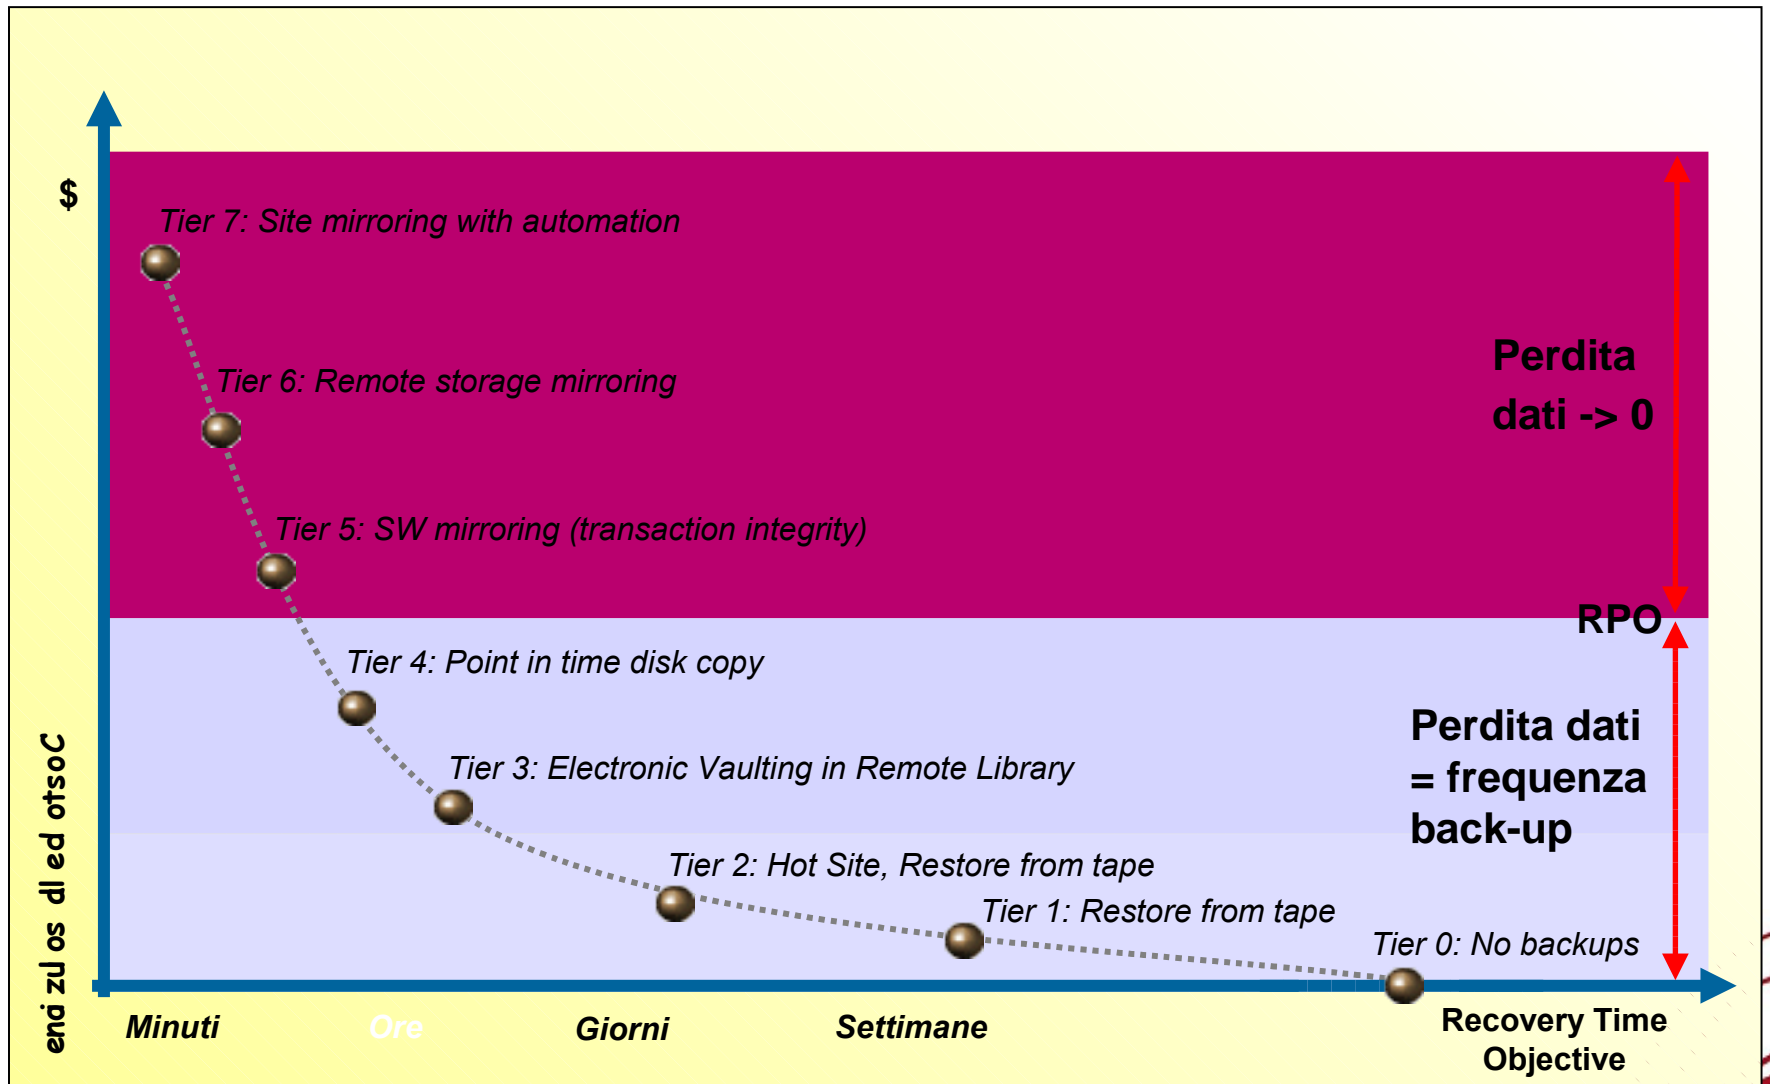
$

Tier 7: Site mirroring with automation

Tier 6: Remote storage mirroring

Tier 5: SW mirroring (transaction integrity)

Tier 4: Point in time disk copy

Tier 3: Electronic Vaulting in Remote Library

Tier 2: Hot Site, Restore from tape

Tier 1: Restore from tape

Tier 0: No backups

Perdita dati -> 0

RPO

Perdita dati = frequenza back-up

Costo della soluzione

Minuti

Ore

Giorni

Settimane

Recovery Time Objective